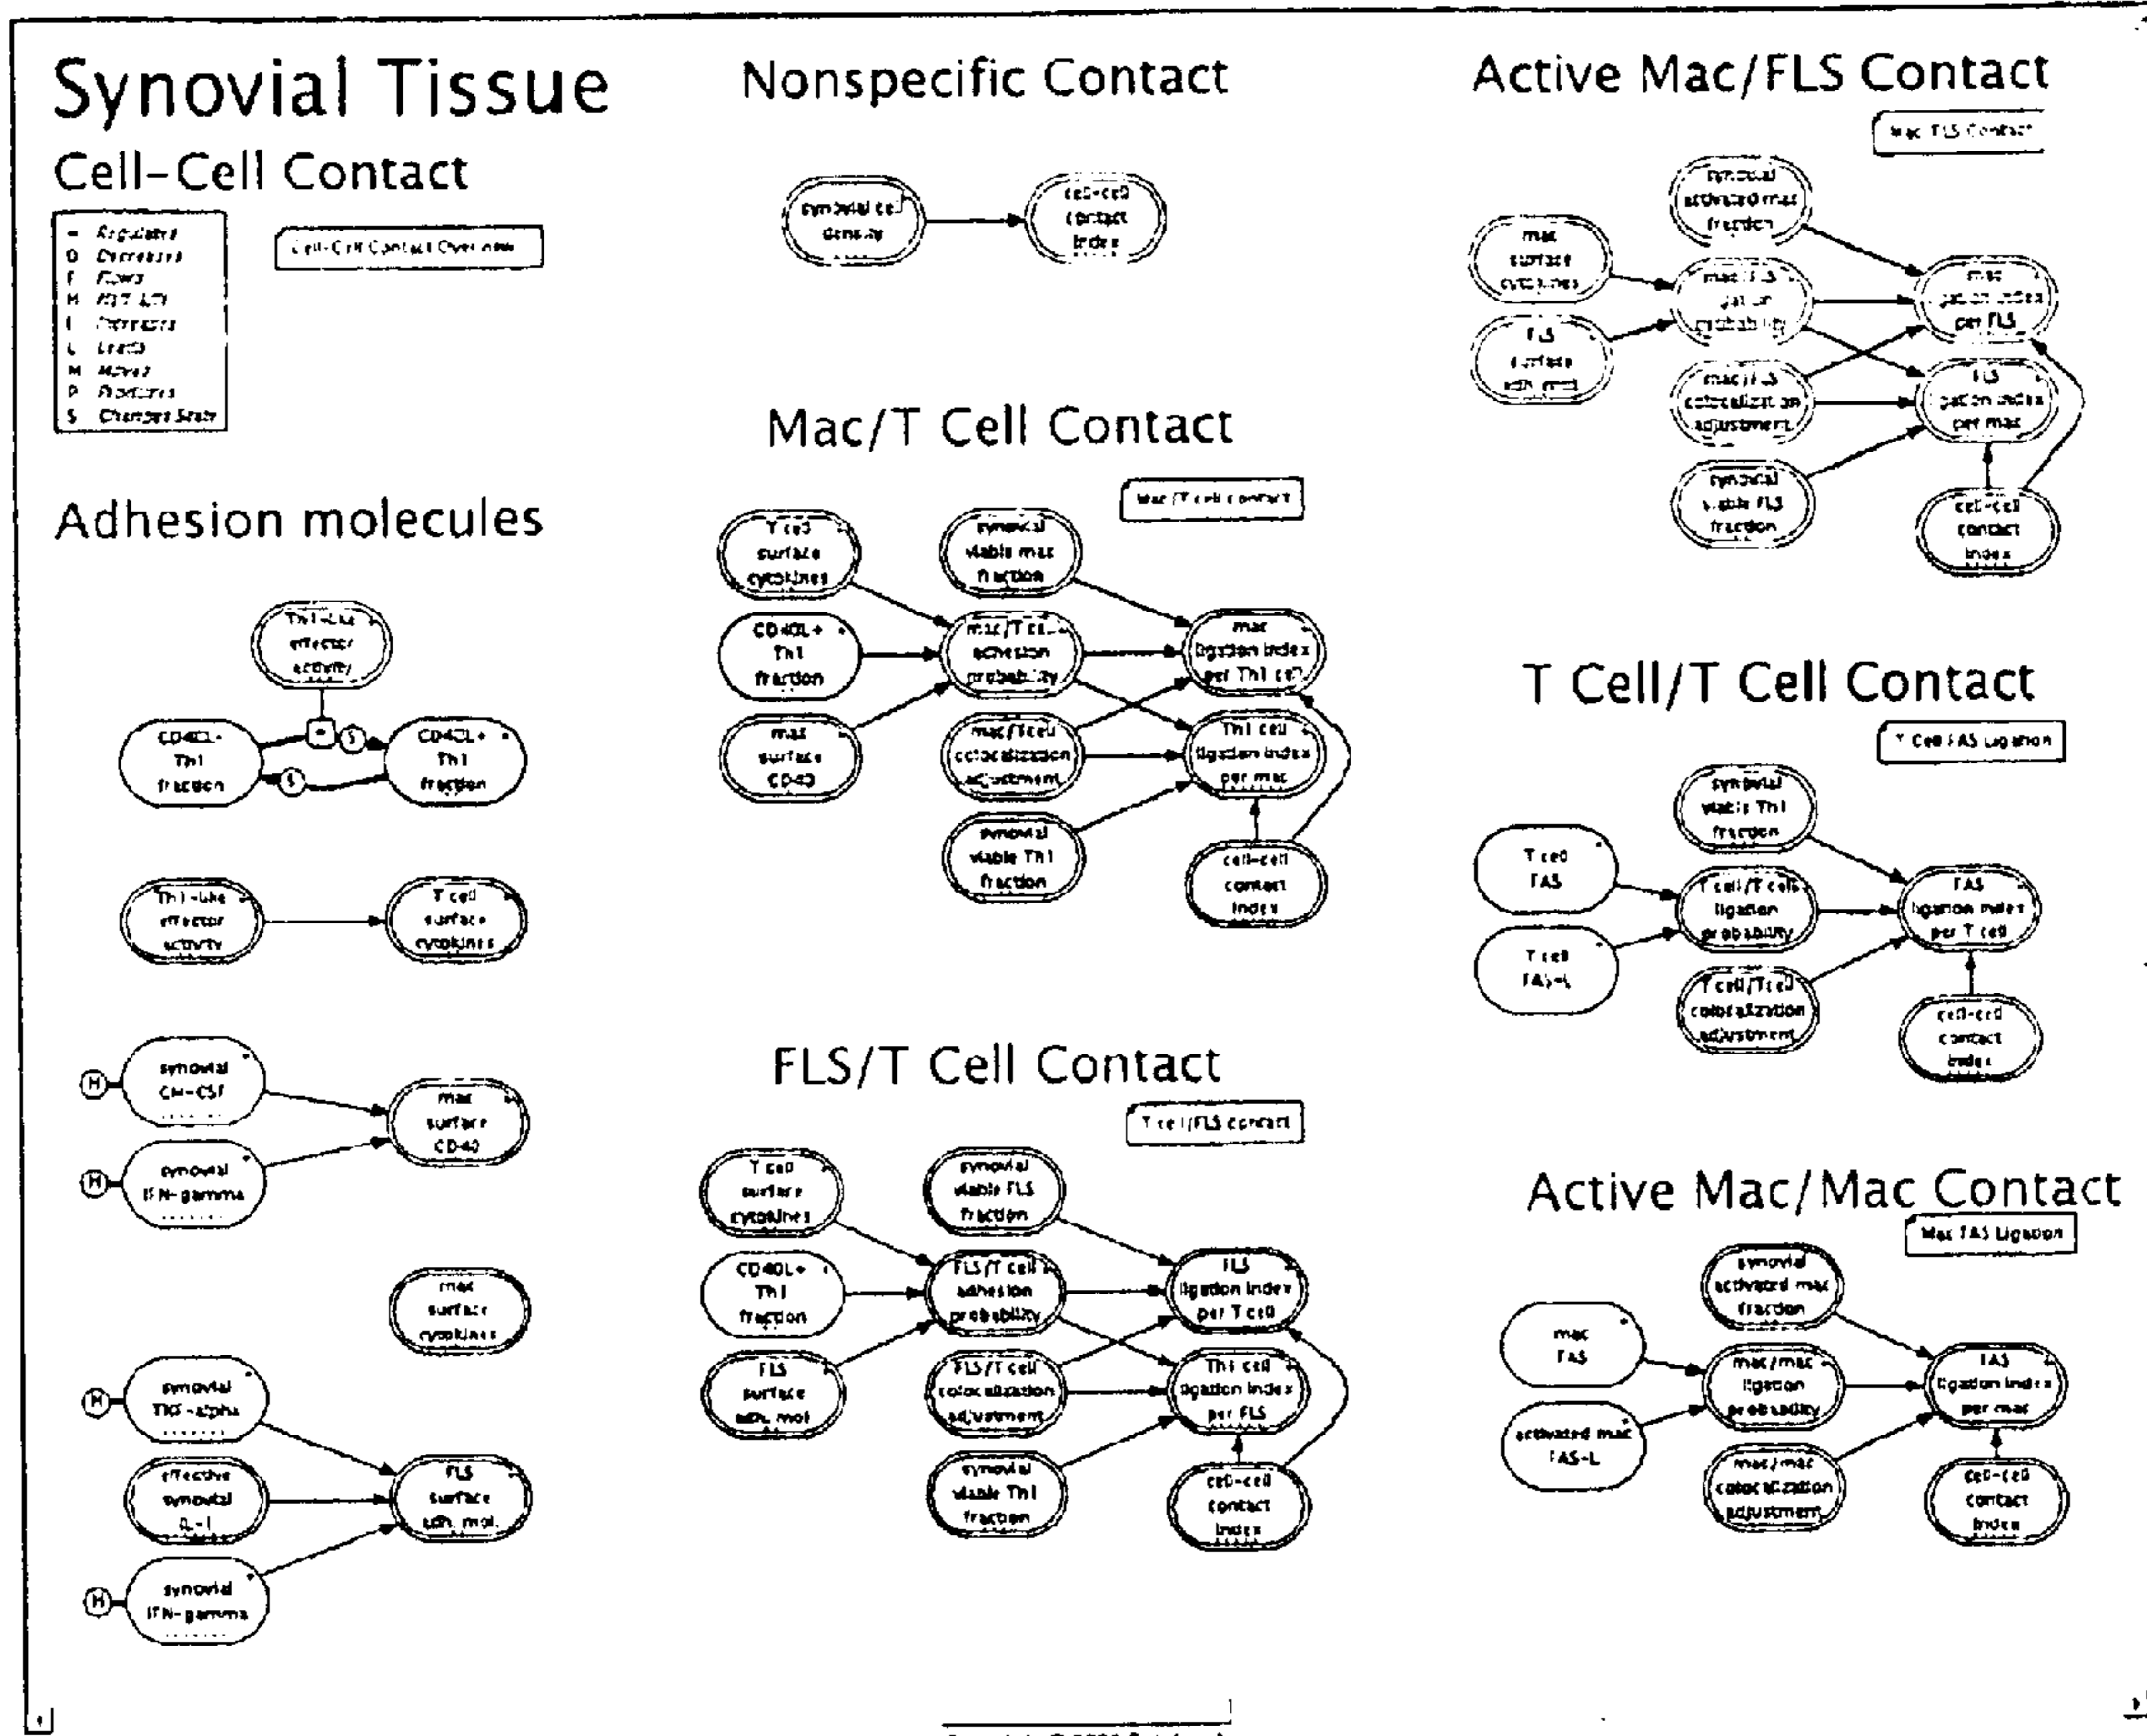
Synovial Tissue
Cell-Cell Contact

= Regulates
D Decreases
F Flows
H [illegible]
I Increases
L Leads
M Moves
P Produces
S Changes State

Cell-Cell Contact Overview

Adhesion molecules

Th1-like effector activity
CD40L- Th1 fraction
S
CD40L+ Th1 fraction
S

Th1-like effector activity
T cell surface cytokines

H synovial GM-CSF
H synovial IFN-gamma
mac surface CD40

mac surface cytokines

H synovial TNF-alpha
effective synovial IL-1
H synovial IFN-gamma
FLS surface adh. mol.

Nonspecific Contact

synovial cell density
cell-cell contact index

Mac/T Cell Contact

Mac/T cell contact

T cell surface cytokines
CD40L+ Th1 fraction
mac surface CD40
synovial viable mac fraction
mac/T cell adhesion probability
mac/T cell colocalization adjustment
synovial viable Th1 fraction
mac ligation index per Th1 cell
Th1 cell ligation index per mac
cell-cell contact index

FLS/T Cell Contact

T cell/FLS contact

T cell surface cytokines
CD40L+ Th1 fraction
FLS surface adh. mol
synovial viable FLS fraction
FLS/T cell adhesion probability
FLS/T cell colocalization adjustment
synovial viable Th1 fraction
FLS ligation index per T cell
Th1 cell ligation index per FLS
cell-cell contact index

Active Mac/FLS Contact

Mac FLS Contact

synovial activated mac fraction
mac surface cytokines
FLS surface adh. mol
mac/FLS ligation probability
mac/FLS colocalization adjustment
synovial viable FLS fraction
mac ligation index per FLS
FLS ligation index per mac
cell-cell contact index

T Cell/T Cell Contact

T Cell FAS Ligation

T cell FAS
T cell FAS-L
synovial viable Th1 fraction
T cell/T cell ligation probability
T cell/T cell colocalization adjustment
FAS ligation index per T cell
cell-cell contact index

Active Mac/Mac Contact

Mac FAS Ligation

mac FAS
activated mac FAS-L
synovial activated mac fraction
mac/mac ligation probability
mac/mac colocalization adjustment
FAS ligation index per mac
cell-cell contact index

Copyright © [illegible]